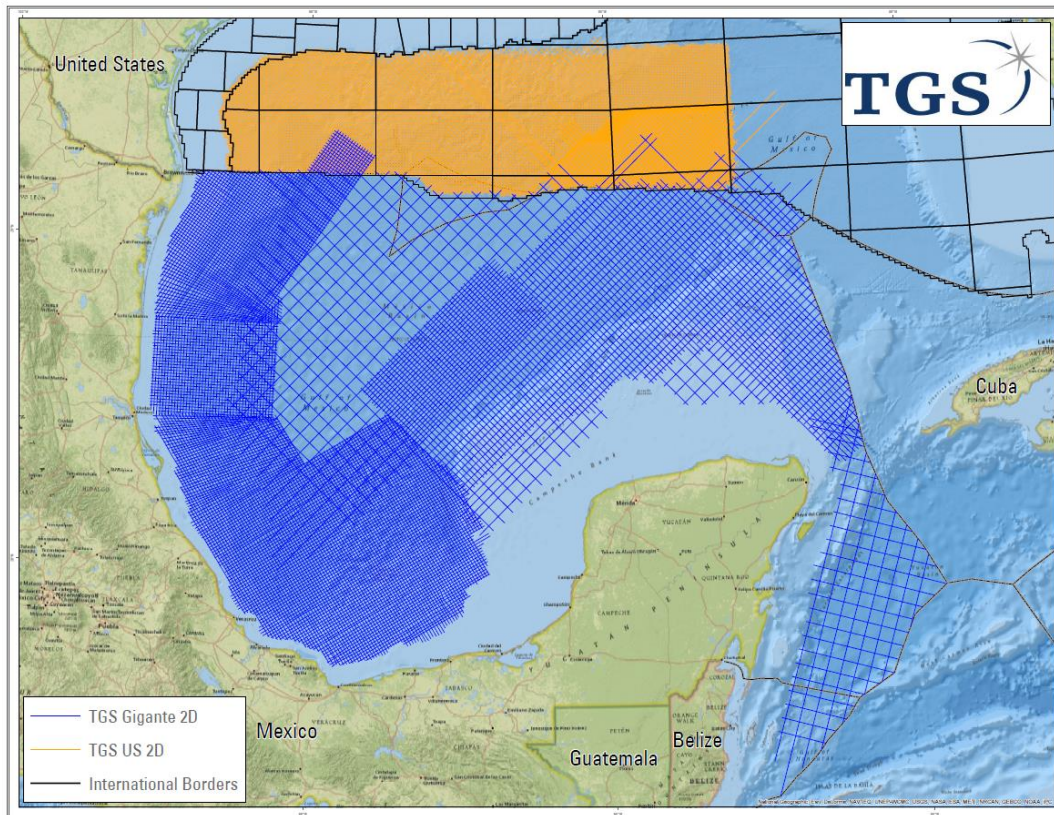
United States

TGS

Gulf of Mexico

Cuba

Campeche Bank

YUCATAN PENINSULA

Mexico

Guatemala

Belize

TGS Gigante 2D

TGS US 2D

International Borders

National Geographic, Esri, DeLorme, NAVTEQ, UNEP-WCMC, USGS, NASA, ESA, METI, NRCAN, GEBCO, NOAA, iPC